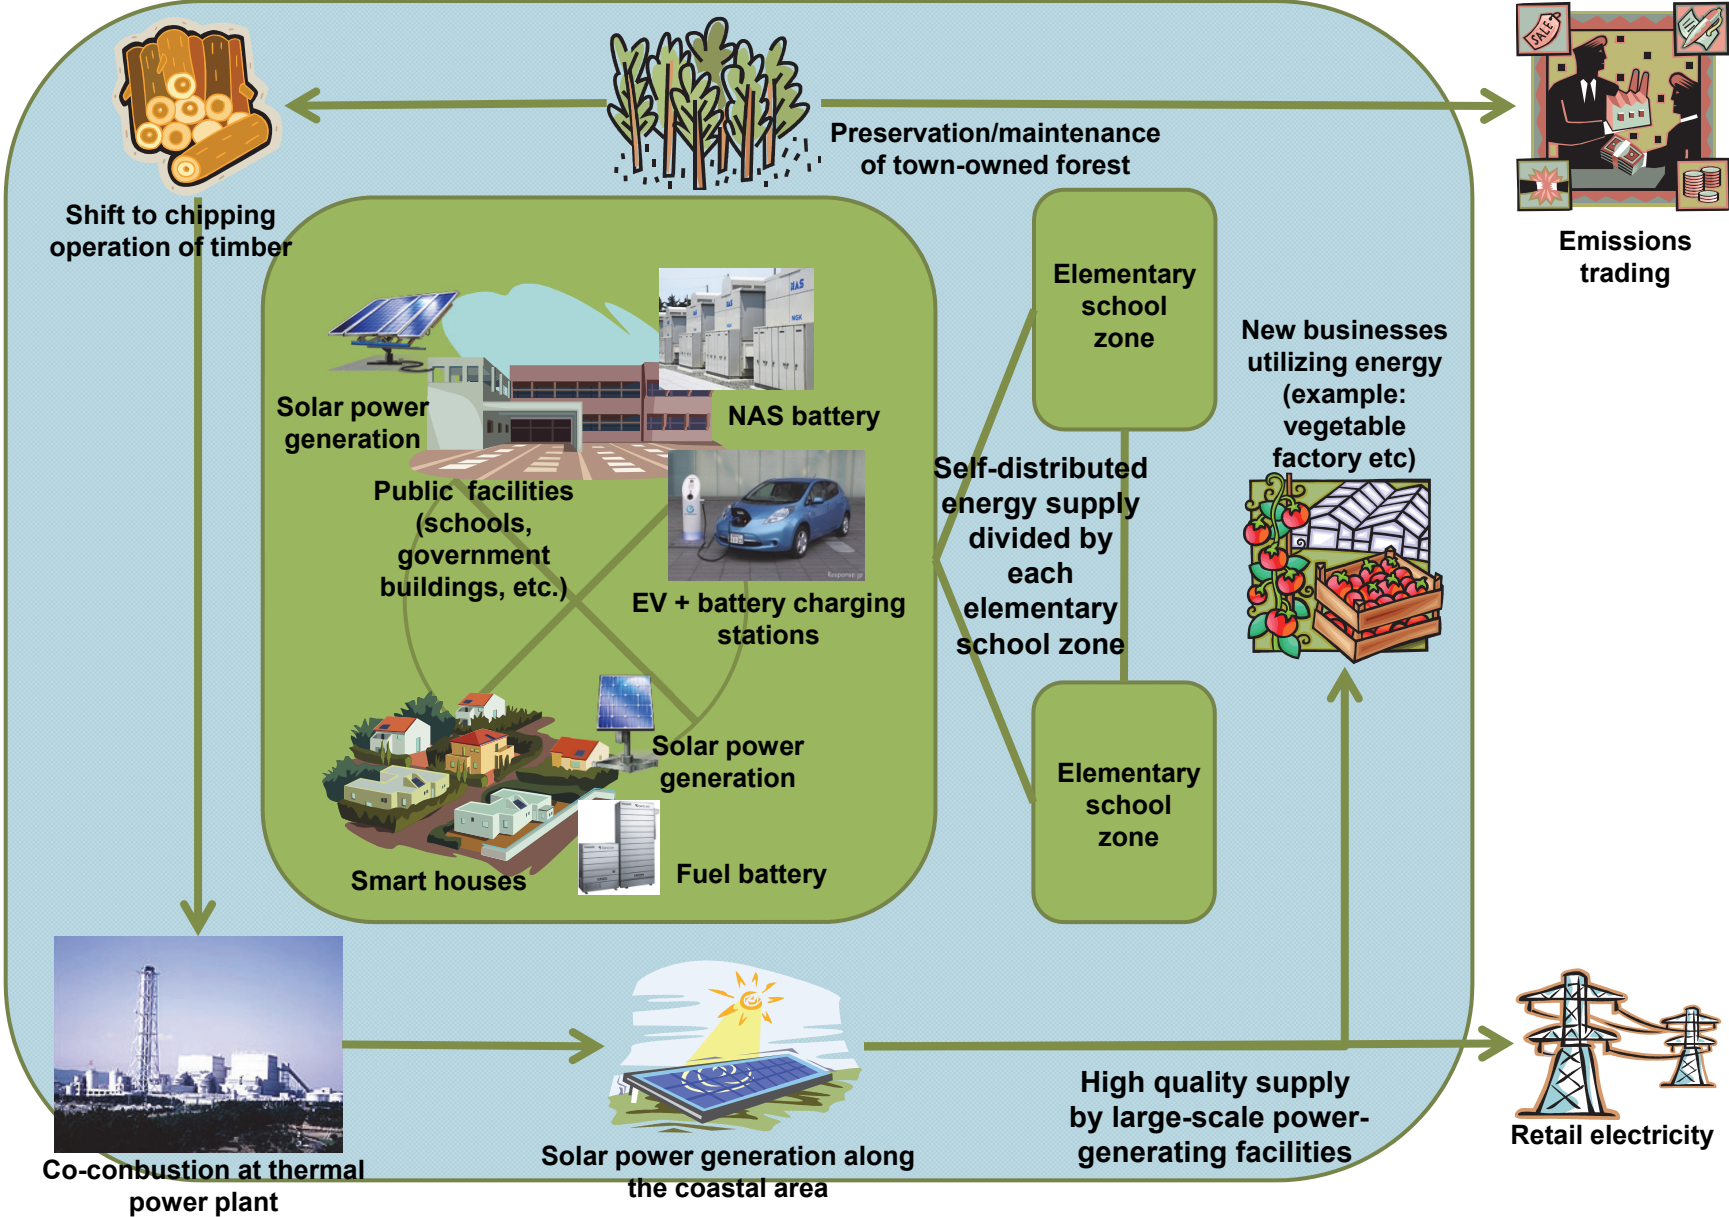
Preservation/maintenance of town-owned forest

Shift to chipping operation of timber

Emissions trading

Solar power generation

NAS battery

Public facilities (schools, government buildings, etc.)

EV + battery charging stations

Solar power generation

Smart houses

Fuel battery

Elementary school zone

Self-distributed energy supply divided by each elementary school zone

Elementary school zone

New businesses utilizing energy (example: vegetable factory etc)

Co-conbustion at thermal power plant

Solar power generation along the coastal area

High quality supply by large-scale power-generating facilities

Retail electricity